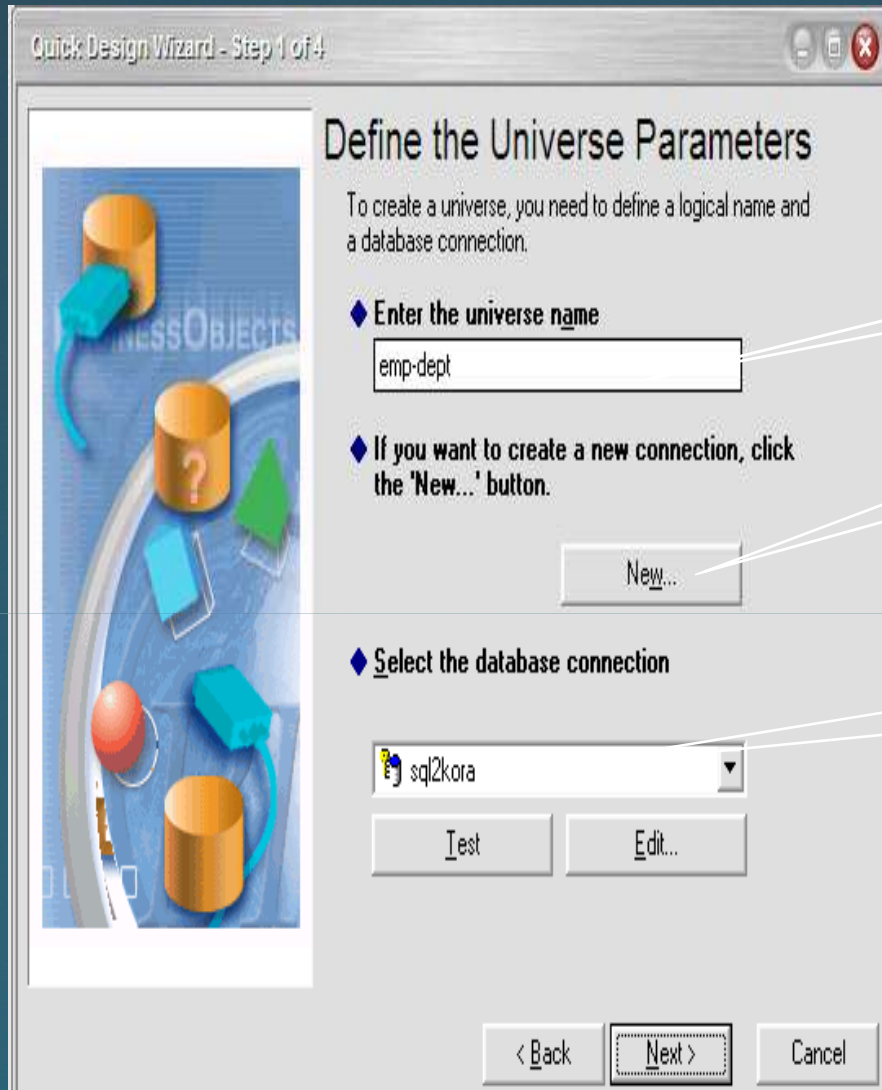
Quick Design Wizard - Step 1 of 4

Define the Universe Parameters

To create a universe, you need to define a logical name and a database connection.

◆ Enter the universe name

emp-dept

◆ If you want to create a new connection, click the 'New...' button.

New...

◆ Select the database connection

sql2kora

Test

Edit...

< Back

Next >

Cancel

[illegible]NESSOBJECTS